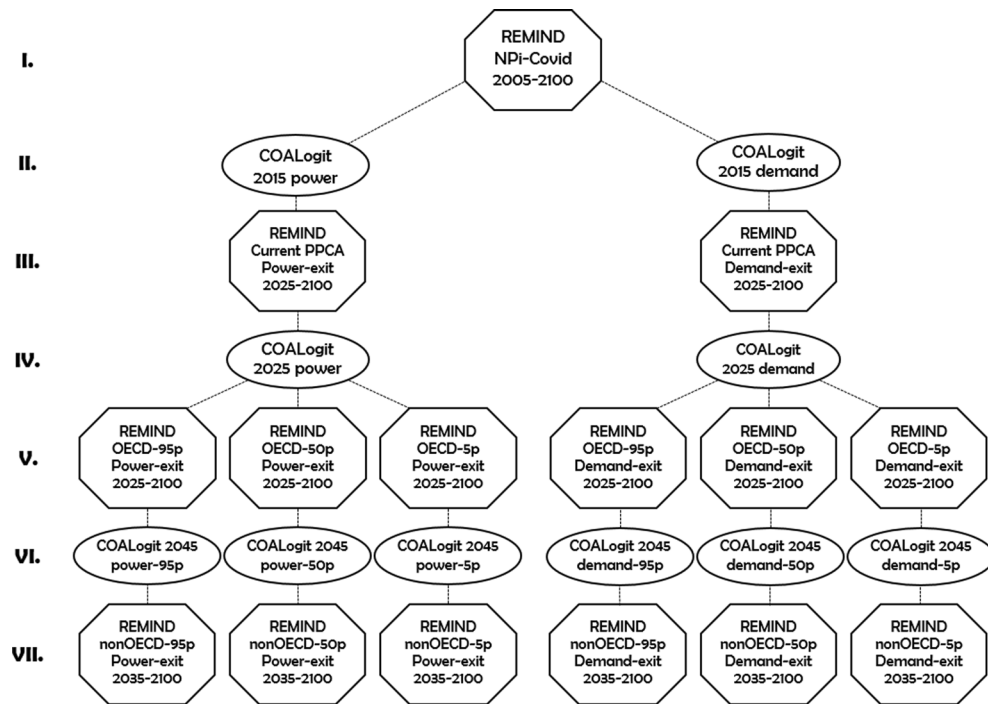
I.

REMIND
NPi-Covid
2005-2100

II.

COALogit
2015 power

COALogit
2015 demand

III.

REMIND
Current PPCA
Power-exit
2025-2100

REMIND
Current PPCA
Demand-exit
2025-2100

IV.

COALogit
2025 power

COALogit
2025 demand

V.

REMIND
OECD-95p
Power-exit
2025-2100

REMIND
OECD-50p
Power-exit
2025-2100

REMIND
OECD-5p
Power-exit
2025-2100

REMIND
OECD-95p
Demand-exit
2025-2100

REMIND
OECD-50p
Demand-exit
2025-2100

REMIND
OECD-5p
Demand-exit
2025-2100

VI.

COALogit 2045
power-95p

COALogit 2045
power-50p

COALogit 2045
power-5p

COALogit 2045
demand-95p

COALogit 2045
demand-50p

COALogit 2045
demand-5p

VII.

REMIND
nonOECD-95p
Power-exit
2035-2100

REMIND
nonOECD-50p
Power-exit
2035-2100

REMIND
nonOECD-5p
Power-exit
2035-2100

REMIND
nonOECD-95p
Demand-exit
2035-2100

REMIND
nonOECD-50p
Demand-exit
2035-2100

REMIND
nonOECD-5p
Demand-exit
2035-2100